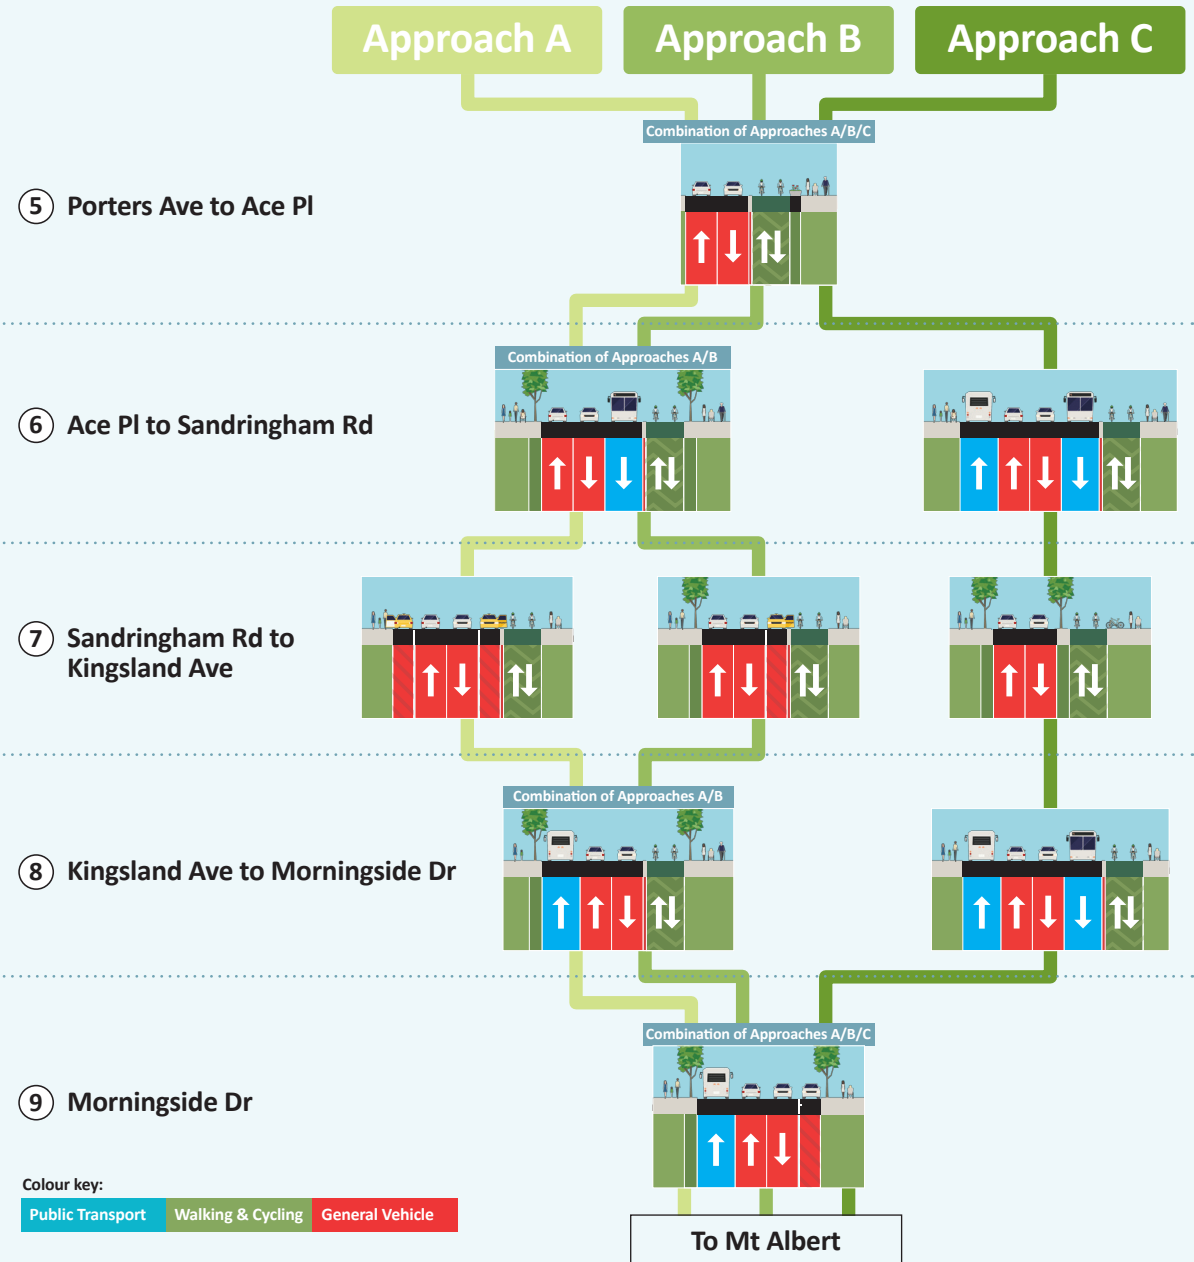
Approach A
Approach B
Approach C

Combination of Approaches A/B/C

5 Porters Ave to Ace Pl

Combination of Approaches A/B

6 Ace Pl to Sandringham Rd

7 Sandringham Rd to Kingsland Ave

Combination of Approaches A/B

8 Kingsland Ave to Morningside Dr

Combination of Approaches A/B/C

9 Morningside Dr

Colour key:

| Public Transport | Walking & Cycling | General Vehicle |
|---|---|---|

To Mt Albert